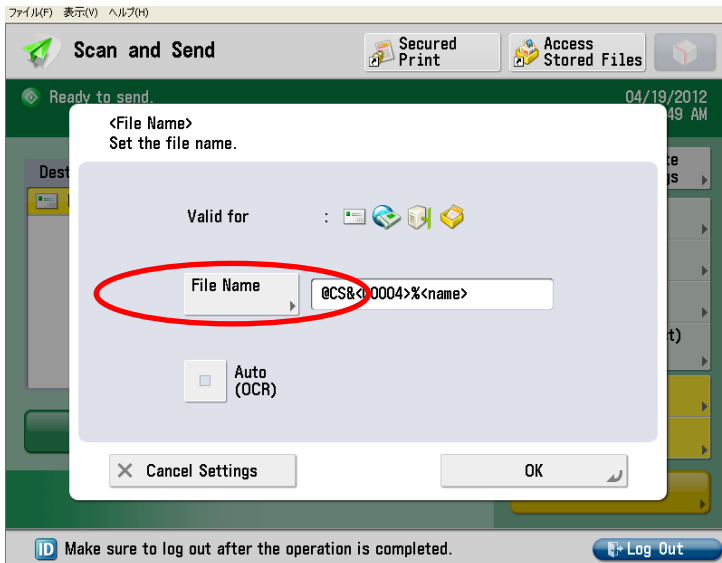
ファイル(F) 表示(V) ヘルプ(H)

Scan and Send

Secured Print

Access Stored Files

Ready to send.

04/19/2012
49 AM

Dest

<File Name>
Set the file name.

Valid for :

File Name

@CS&<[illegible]0004>%<name>

Auto (OCR)

Cancel Settings

OK

Make sure to log out after the operation is completed.

Log Out